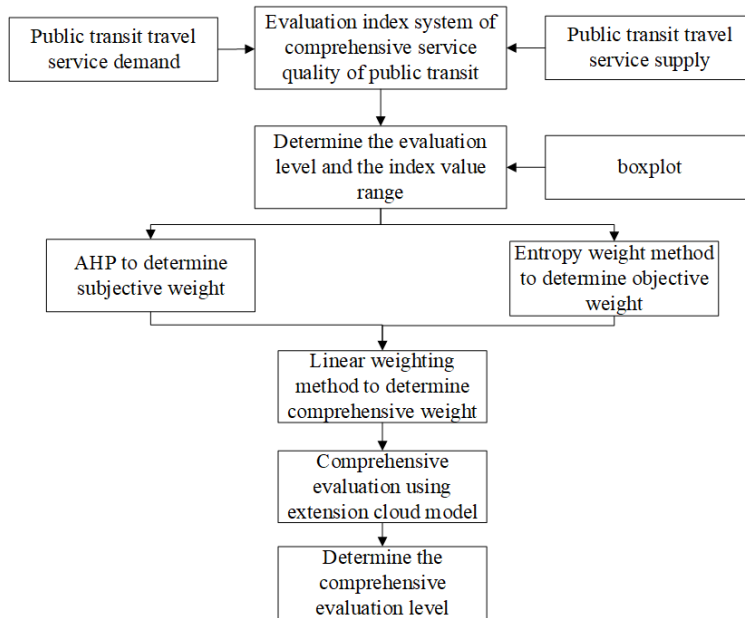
Public transit travel service demand

Evaluation index system of comprehensive service quality of public transit

Public transit travel service supply

Determine the evaluation level and the index value range

boxplot

AHP to determine subjective weight

Entropy weight method to determine objective weight

Linear weighting method to determine comprehensive weight

Comprehensive evaluation using extension cloud model

Determine the comprehensive evaluation level